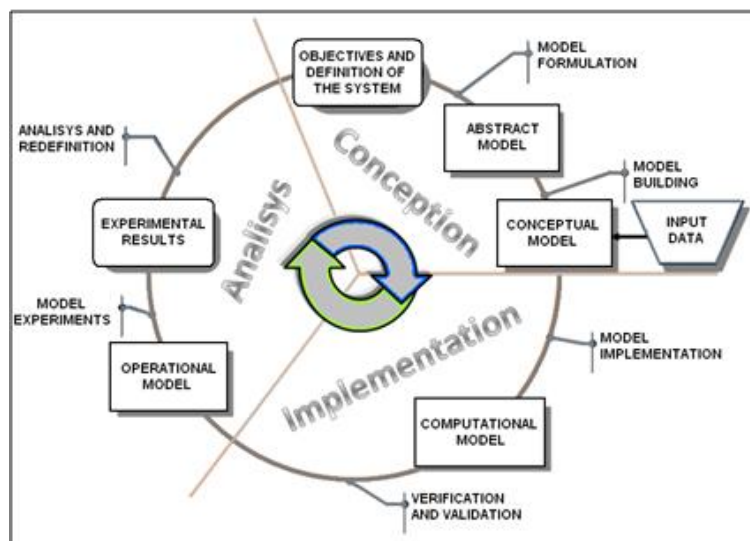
OBJECTIVES AND DEFINITION OF THE SYSTEM

MODEL FORMULATION

ABSTRACT MODEL

ANALISYS AND REDEFINITION

Conception

MODEL BUILDING

EXPERIMENTAL RESULTS

Analisys

CONCEPTUAL MODEL

INPUT DATA

MODEL EXPERIMENTS

Implementation

MODEL IMPLEMENTATION

OPERATIONAL MODEL

COMPUTATIONAL MODEL

VERIFICATION AND VALIDATION